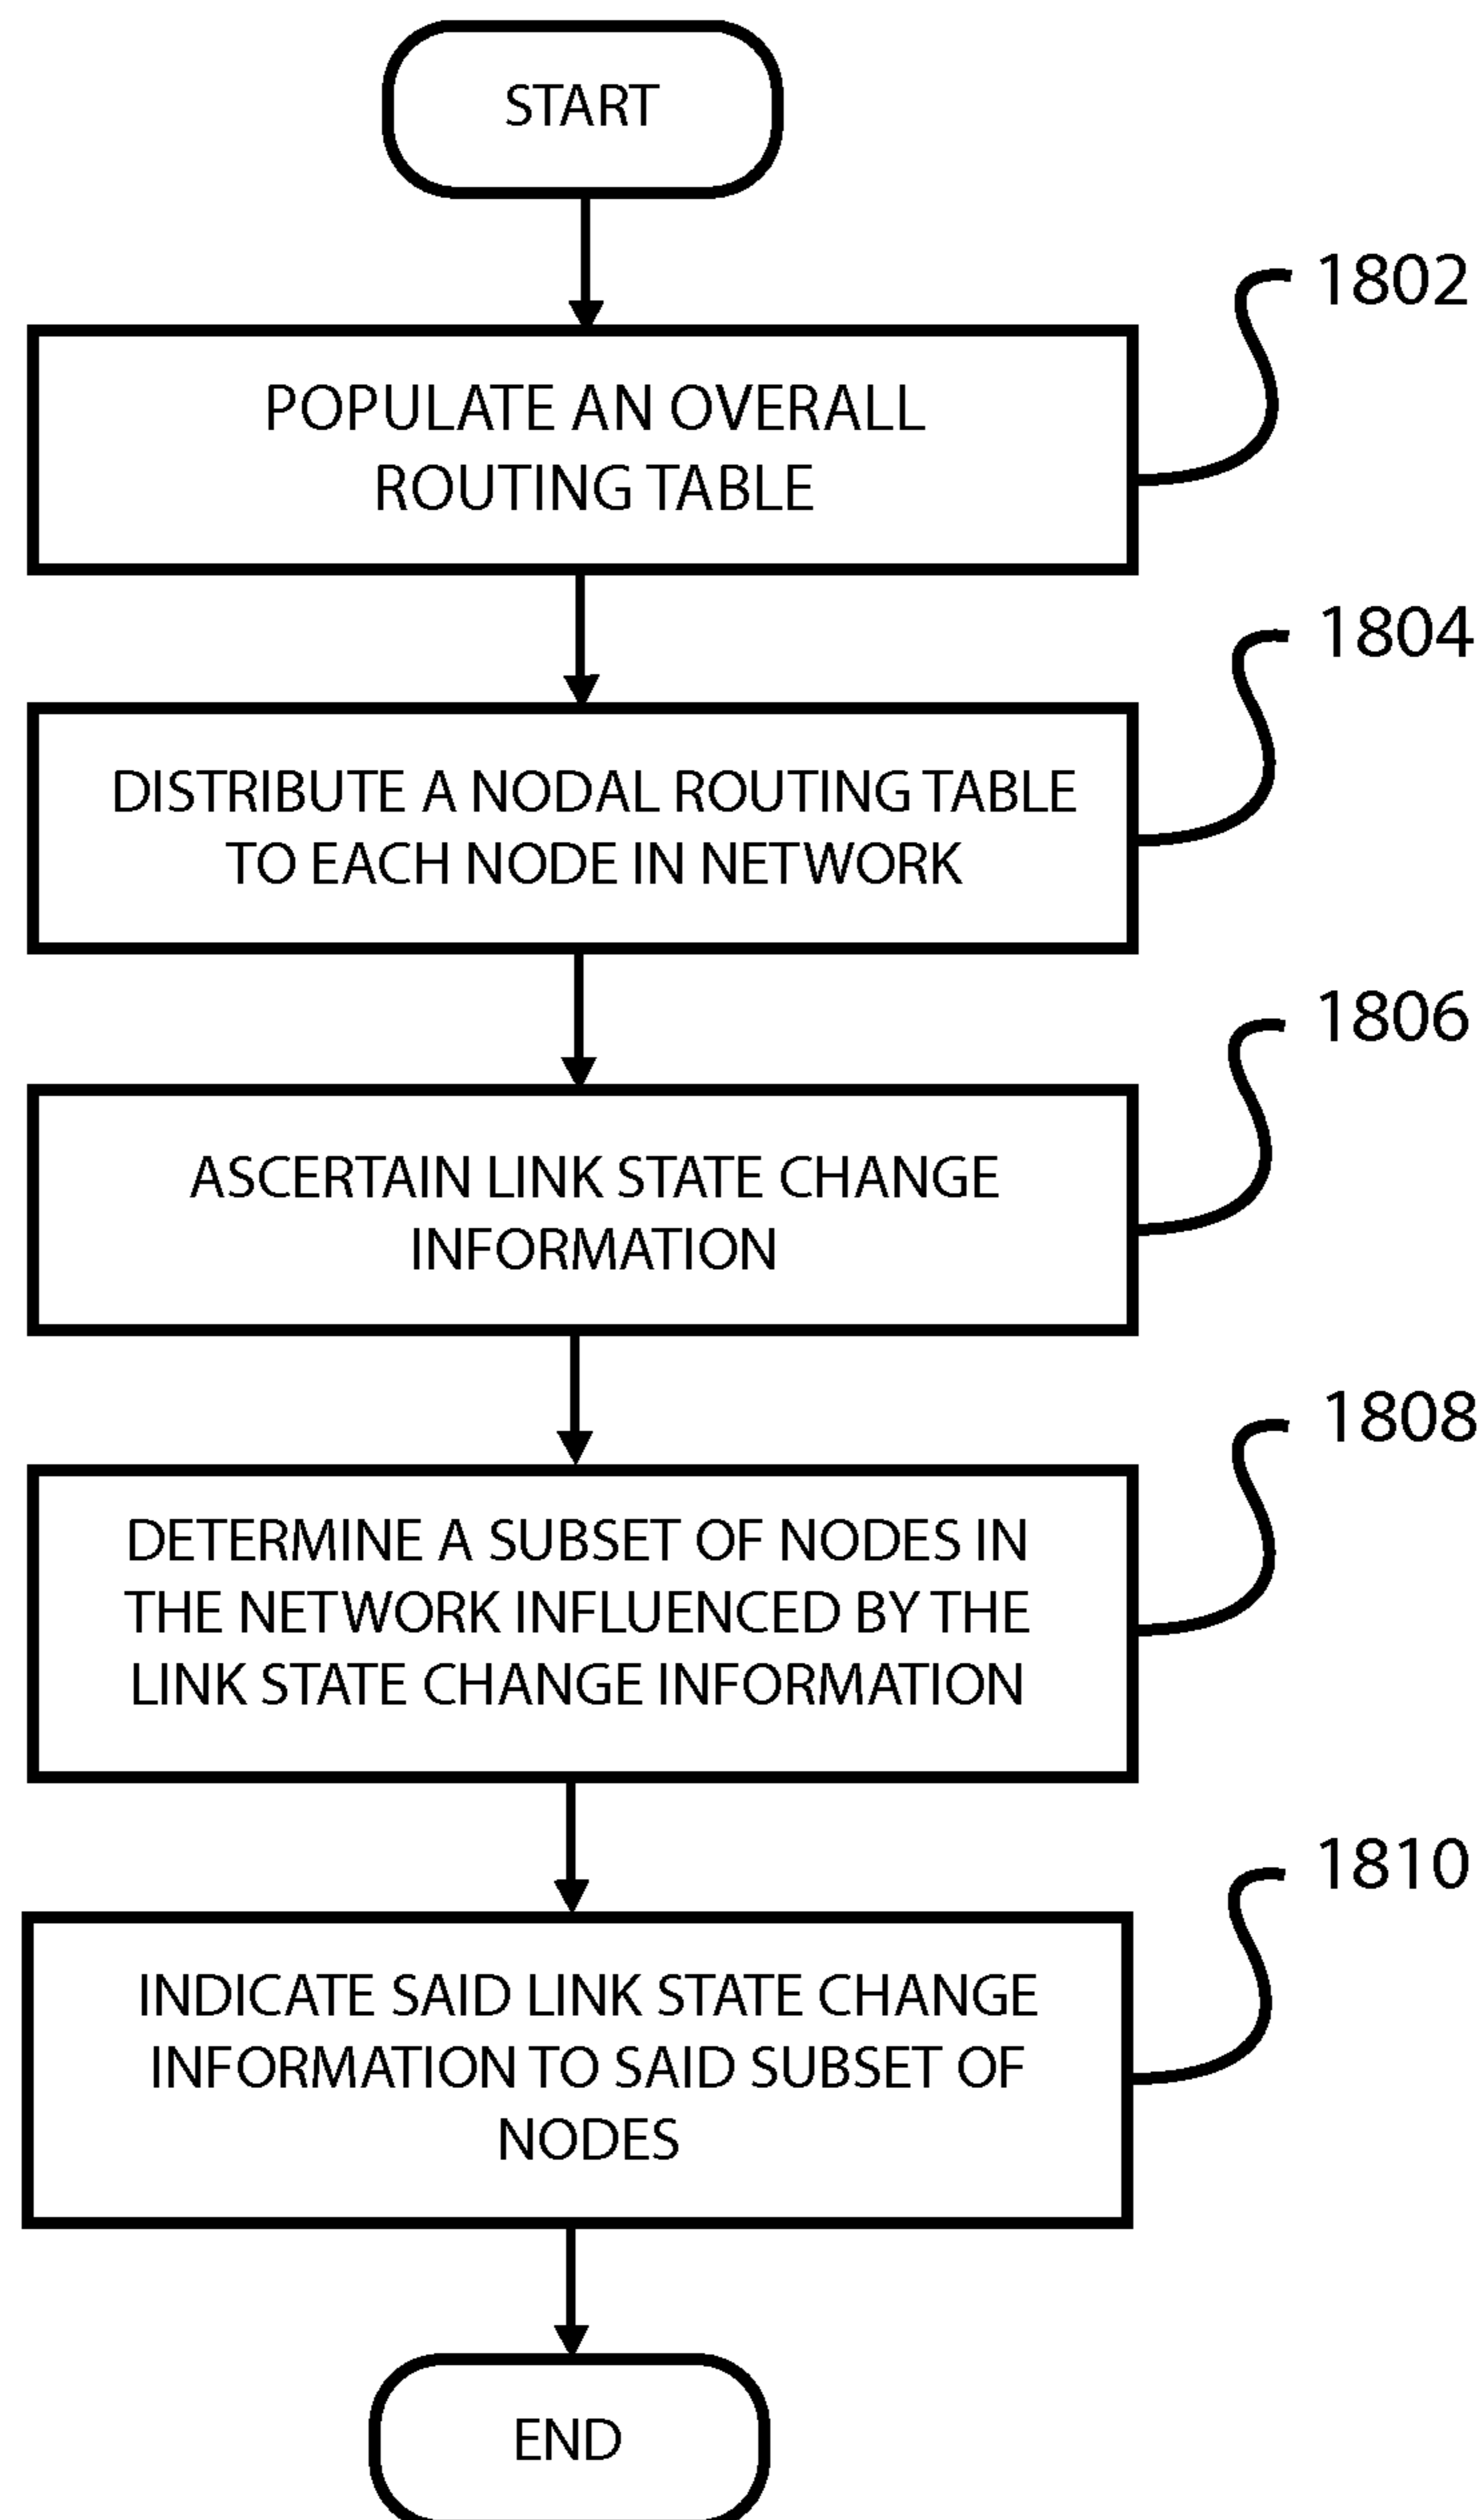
START

POPULATE AN OVERALL ROUTING TABLE

1802

DISTRIBUTE A NODAL ROUTING TABLE TO EACH NODE IN NETWORK

1804

ASCERTAIN LINK STATE CHANGE INFORMATION

1806

DETERMINE A SUBSET OF NODES IN THE NETWORK INFLUENCED BY THE LINK STATE CHANGE INFORMATION

1808

INDICATE SAID LINK STATE CHANGE INFORMATION TO SAID SUBSET OF NODES

1810

END